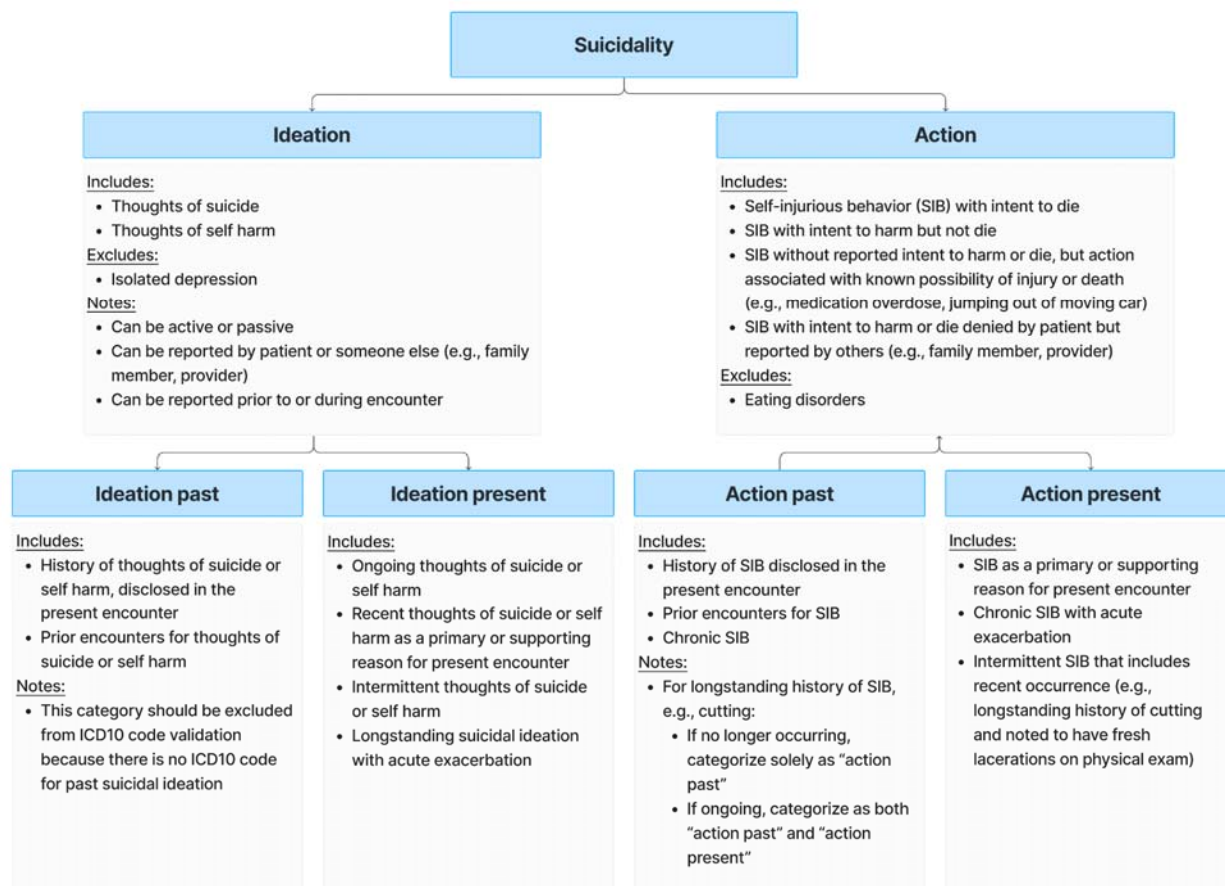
Suicidality

Ideation

Includes:
- Thoughts of suicide
- Thoughts of self harm

Excludes:
- Isolated depression

Notes:
- Can be active or passive
- Can be reported by patient or someone else (e.g., family member, provider)
- Can be reported prior to or during encounter

Action

Includes:
- Self-injurious behavior (SIB) with intent to die
- SIB with intent to harm but not die
- SIB without reported intent to harm or die, but action associated with known possibility of injury or death (e.g., medication overdose, jumping out of moving car)
- SIB with intent to harm or die denied by patient but reported by others (e.g., family member, provider)

Excludes:
- Eating disorders

Ideation past

Includes:
- History of thoughts of suicide or self harm, disclosed in the present encounter
- Prior encounters for thoughts of suicide or self harm

Notes:
- This category should be excluded from ICD10 code validation because there is no ICD10 code for past suicidal ideation

Ideation present

Includes:
- Ongoing thoughts of suicide or self harm
- Recent thoughts of suicide or self harm as a primary or supporting reason for present encounter
- Intermittent thoughts of suicide or self harm
- Longstanding suicidal ideation with acute exacerbation

Action past

Includes:
- History of SIB disclosed in the present encounter
- Prior encounters for SIB
- Chronic SIB

Notes:
- For longstanding history of SIB, e.g., cutting:
  - If no longer occurring, categorize solely as "action past"
  - If ongoing, categorize as both "action past" and "action present"

Action present

Includes:
- SIB as a primary or supporting reason for present encounter
- Chronic SIB with acute exacerbation
- Intermittent SIB that includes recent occurrence (e.g., longstanding history of cutting and noted to have fresh lacerations on physical exam)